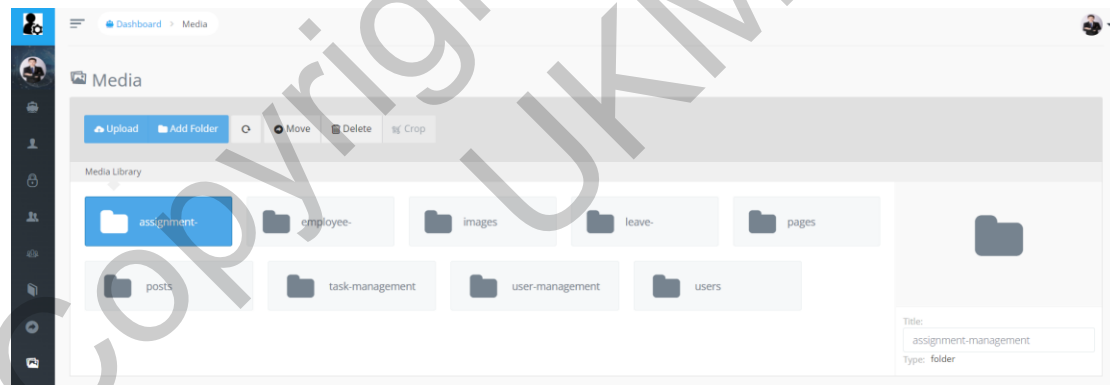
Dashboard > Media

Media

Upload Add Folder Move Delete Crop

Media Library

assignment-
employee-
images
leave-
pages
posts
task-management
user-management
users

Title:
assignment-management
Type: folder

Copyright UKM